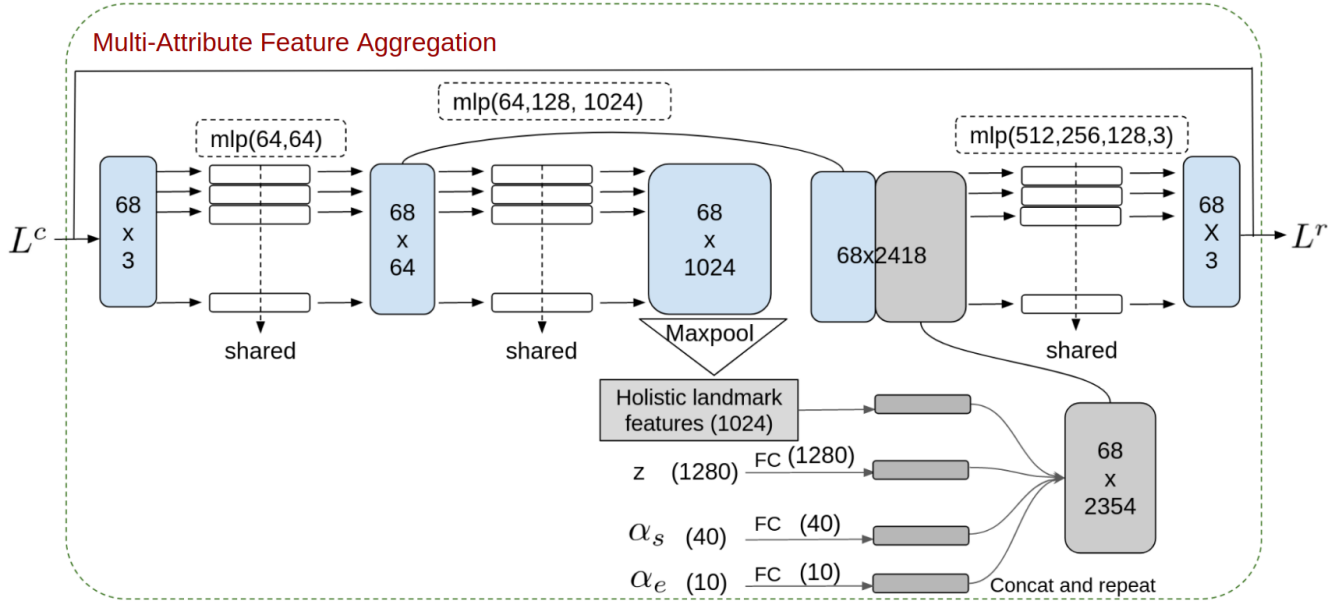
Multi-Attribute Feature Aggregation

mlp(64,128, 1024)

mlp(64,64)

mlp(512,256,128,3)

$L^c$

68 x 3

shared

68 x 64

shared

68 x 1024

Maxpool

68x2418

shared

68 X 3

$L^r$

Holistic landmark features (1024)

z (1280) FC (1280)

$\alpha_s$ (40) FC (40)

$\alpha_e$ (10) FC (10)

68 x 2354

Concat and repeat